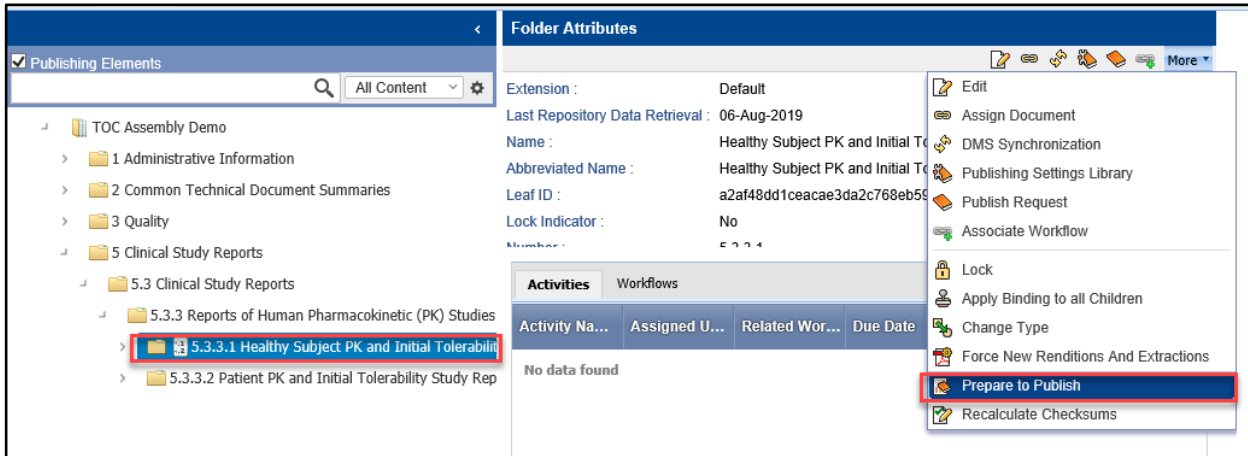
Publishing Elements

All Content

TOC Assembly Demo
1 Administrative Information
2 Common Technical Document Summaries
3 Quality
5 Clinical Study Reports
5.3 Clinical Study Reports
5.3.3 Reports of Human Pharmacokinetic (PK) Studies
5.3.3.1 Healthy Subject PK and Initial Tolerabilit
5.3.3.2 Patient PK and Initial Tolerability Study Rep

Folder Attributes

More

Extension : Default
Last Repository Data Retrieval : 06-Aug-2019
Name : Healthy Subject PK and Initial To
Abbreviated Name : Healthy Subject PK and Initial To
Leaf ID : a2af48dd1ceacae3da2c768eb59
Lock Indicator : No
Number : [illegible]

Activities
Workflows

| Activity Na... | Assigned U... | Related Wor... | Due Date |
|---|---|---|---|
| No data found | | | |

Edit
Assign Document
DMS Synchronization
Publishing Settings Library
Publish Request
Associate Workflow
Lock
Apply Binding to all Children
Change Type
Force New Renditions And Extractions
Prepare to Publish
Recalculate Checksums